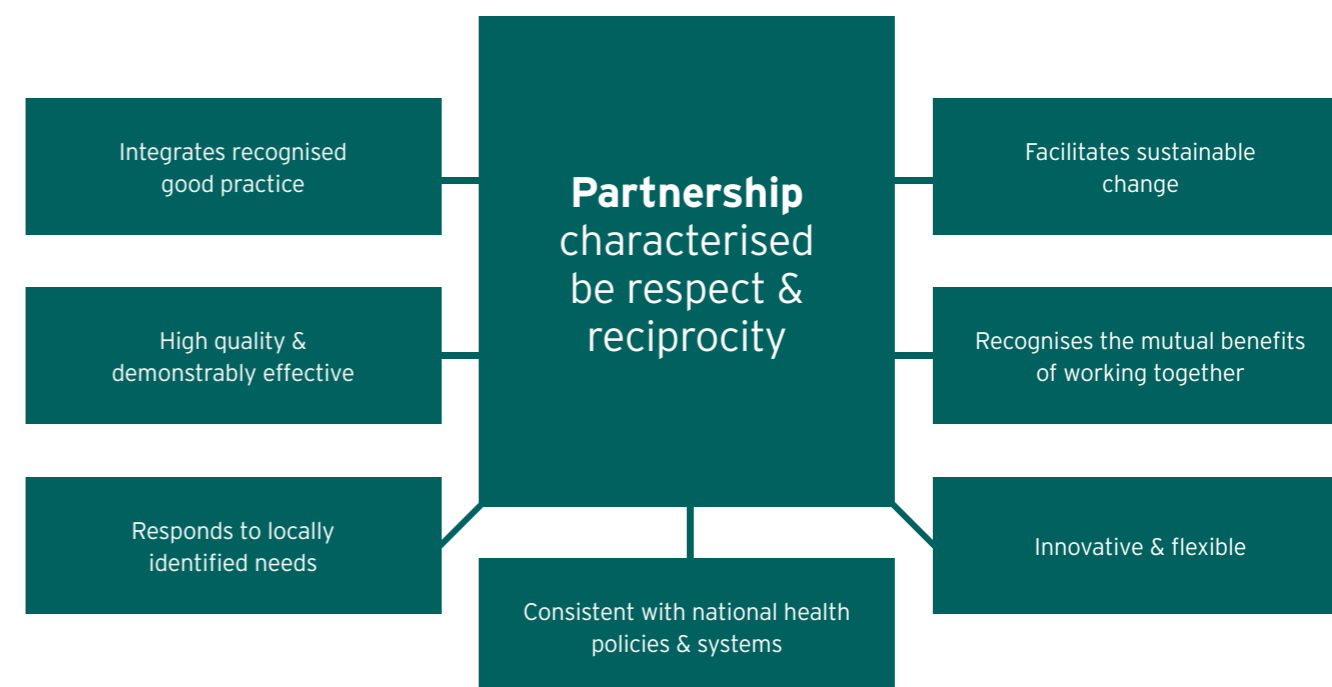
Integrates recognised good practice

Partnership characterised be respect & reciprocity

Facilitates sustainable change

High quality & demonstrably effective

Recognises the mutual benefits of working together

Responds to locally identified needs

Innovative & flexible

Consistent with national health policies & systems